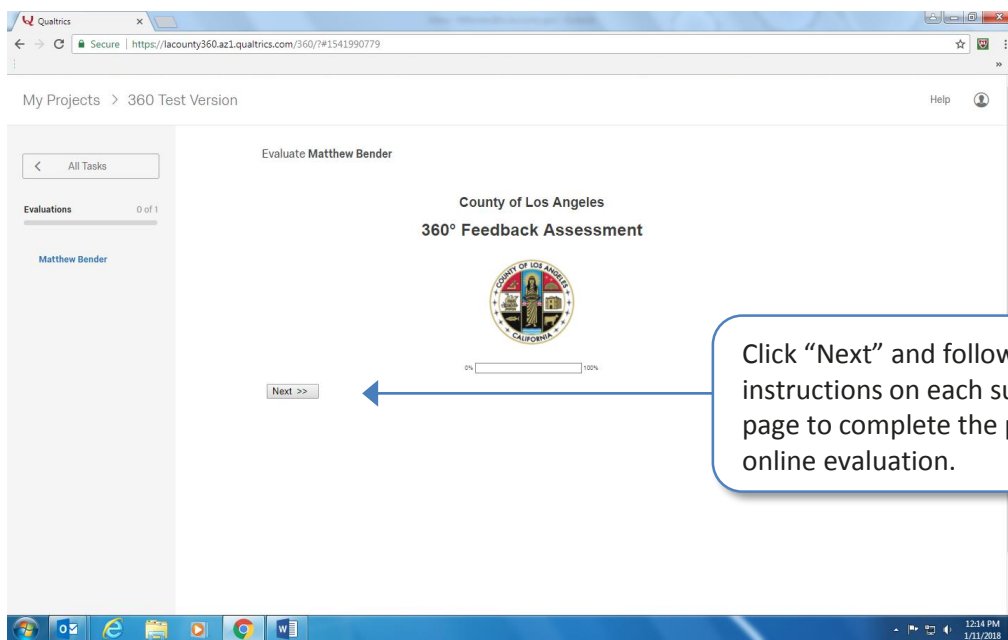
Qualtrics

Secure | https://lacounty360.az1.qualtrics.com/360/?#1541990779

My Projects > 360 Test Version

Help

All Tasks

Evaluations 0 of 1

Matthew Bender

Evaluate Matthew Bender

County of Los Angeles

360° Feedback Assessment

COUNTY OF LOS ANGELES CALIFORNIA

0% 100%

Next >>

Click "Next" and follow instructions on each s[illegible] page to complete the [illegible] online evaluation.

12:14 PM 1/11/2018